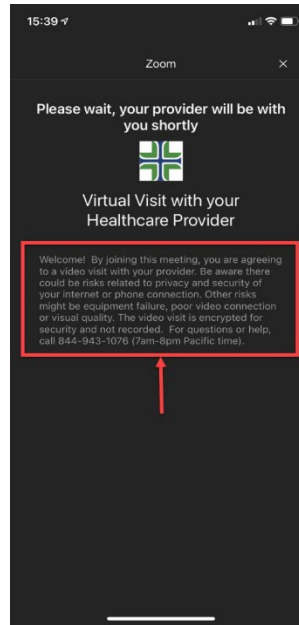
15:39

Zoom ×

Please wait, your provider will be with you shortly

Virtual Visit with your Healthcare Provider

Welcome! By joining this meeting, you are agreeing to a video visit with your provider. Be aware there could be risks related to privacy and security of your internet or phone connection. Other risks might be equipment failure, poor video connection or visual quality. The video visit is encrypted for security and not recorded. For questions or help, call 844-943-1076 (7am-8pm Pacific time).